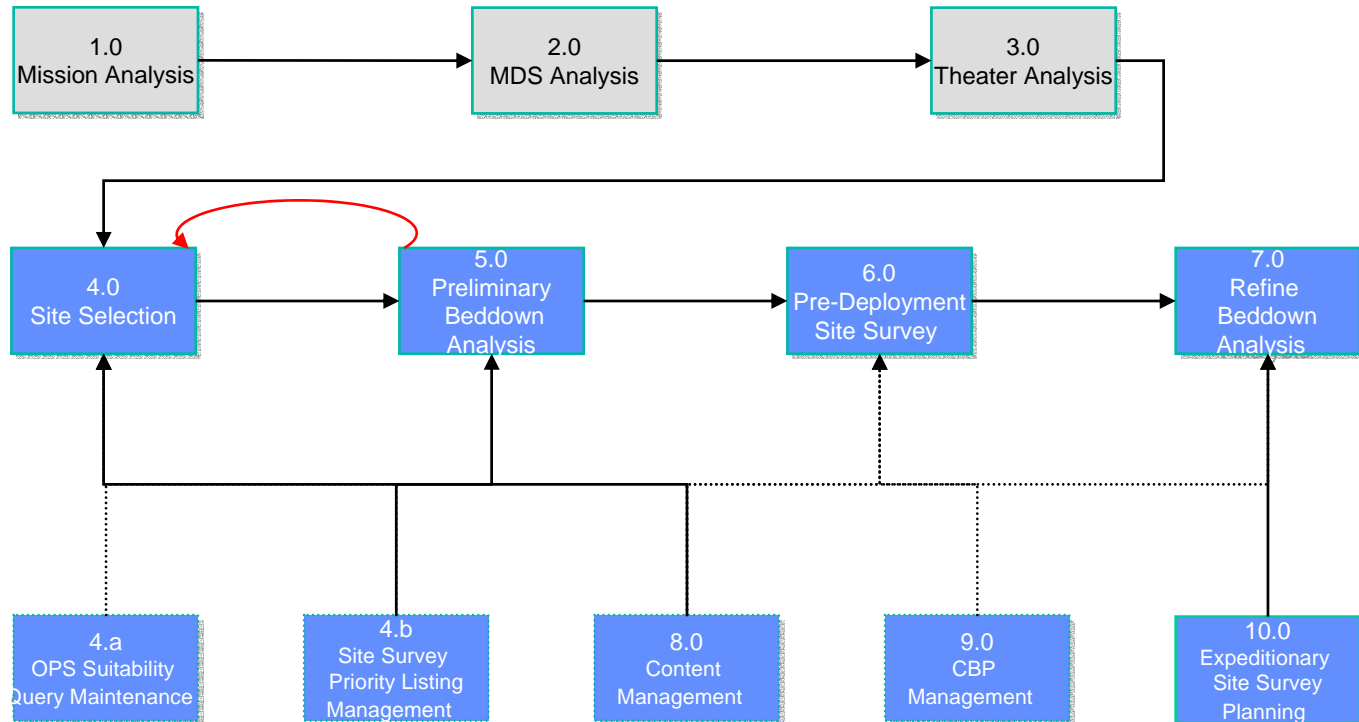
1.0
Mission Analysis

2.0
MDS Analysis

3.0
Theater Analysis

4.0
Site Selection

5.0
Preliminary Beddown Analysis

6.0
Pre-Deployment Site Survey

7.0
Refine Beddown Analysis

4.a
OPS Suitability
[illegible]uery Maintenance

4.b
Site Survey Priority Listing Management

8.0
Content Management

9.0
CBP Management

10.0
Expeditionary Site Survey Planning